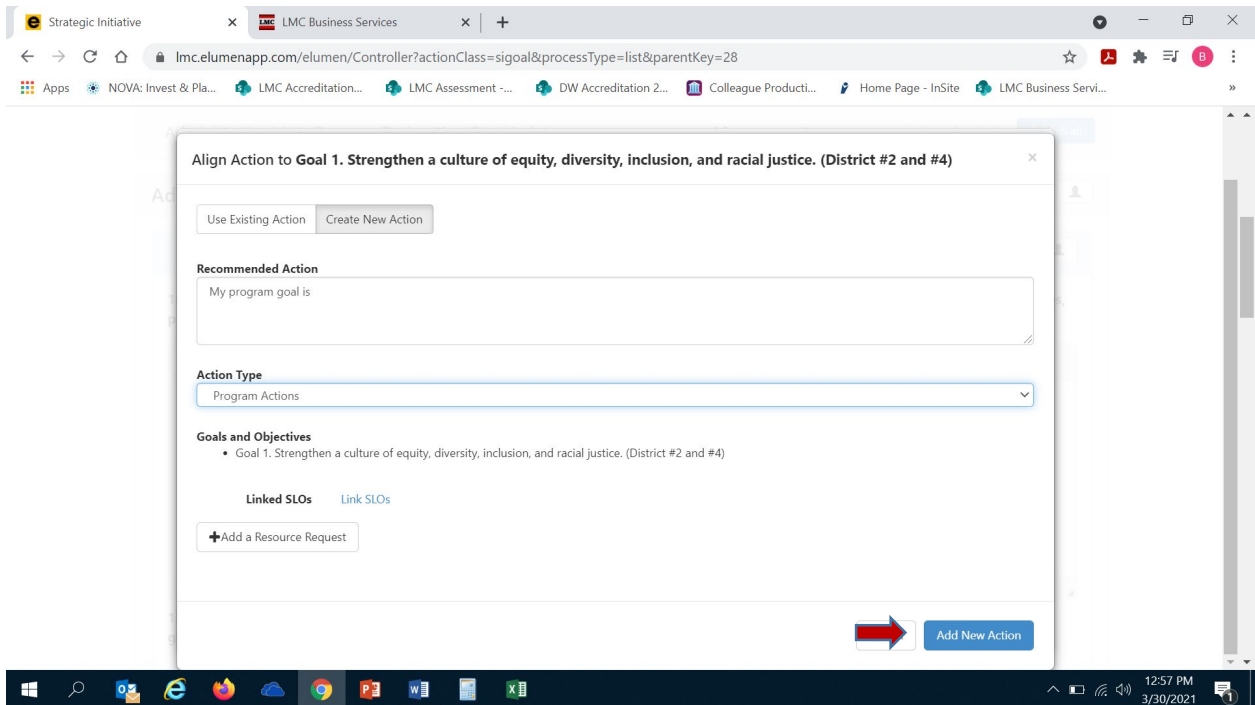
Strategic Initiative
LMC Business Services
lmc.elumenapp.com/elumen/Controller?actionClass=sigoal&processType=list&parentKey=28
Apps NOVA: Invest & Pla... LMC Accreditation... LMC Assessment -... DW Accreditation 2... Colleague Producti... Home Page - InSite LMC Business Servi...

Align Action to **Goal 1. Strengthen a culture of equity, diversity, inclusion, and racial justice. (District #2 and #4)**

Use Existing Action | Create New Action

**Recommended Action**
My program goal is

**Action Type**
Program Actions

**Goals and Objectives**
• Goal 1. Strengthen a culture of equity, diversity, inclusion, and racial justice. (District #2 and #4)

**Linked SLOs** Link SLOs

Add a Resource Request

Add New Action

12:57 PM
3/30/2021